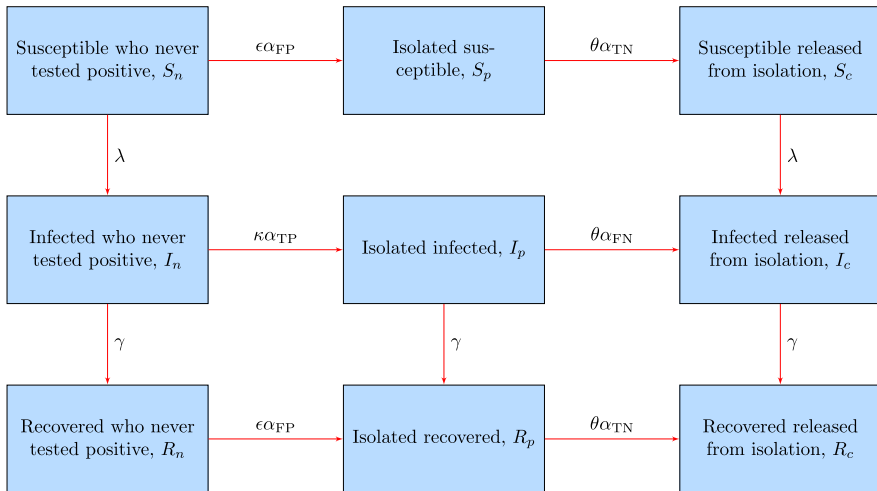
Susceptible who never tested positive, $S_n$

$\epsilon\alpha_{\text{FP}}$

Isolated susceptible, $S_p$

$\theta\alpha_{\text{TN}}$

Susceptible released from isolation, $S_c$

$\lambda$

$\lambda$

Infected who never tested positive, $I_n$

$\kappa\alpha_{\text{TP}}$

Isolated infected, $I_p$

$\theta\alpha_{\text{FN}}$

Infected released from isolation, $I_c$

$\gamma$

$\gamma$

$\gamma$

Recovered who never tested positive, $R_n$

$\epsilon\alpha_{\text{FP}}$

Isolated recovered, $R_p$

$\theta\alpha_{\text{TN}}$

Recovered released from isolation, $R_c$